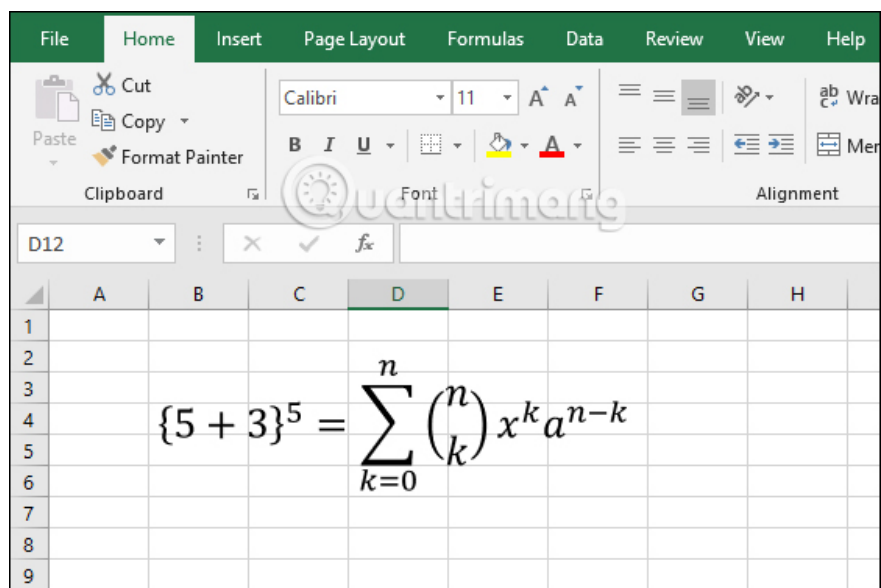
File Home Insert Page Layout Formulas Data Review View Help

Cut
Copy
Paste
Format Painter
Clipboard

Calibri 11
B I U
Font

ab Wra
Mer
Alignment

Quantrimang

D12
$f_x$

| | A | B | C | D | E | F | G | H |
|---|---|---|---|---|---|---|---|---|
| 1 | | | | | | | | |
| 2 | | | | | | | | |
| 3 | | | | | | | | |
| 4 | | | | | | | | |
| 5 | | | | | | | | |
| 6 | | | | | | | | |
| 7 | | | | | | | | |
| 8 | | | | | | | | |
| 9 | | | | | | | | |

$\{5+3\}^5 = \sum_{k=0}^{n} \binom{n}{k} x^k a^{n-k}$